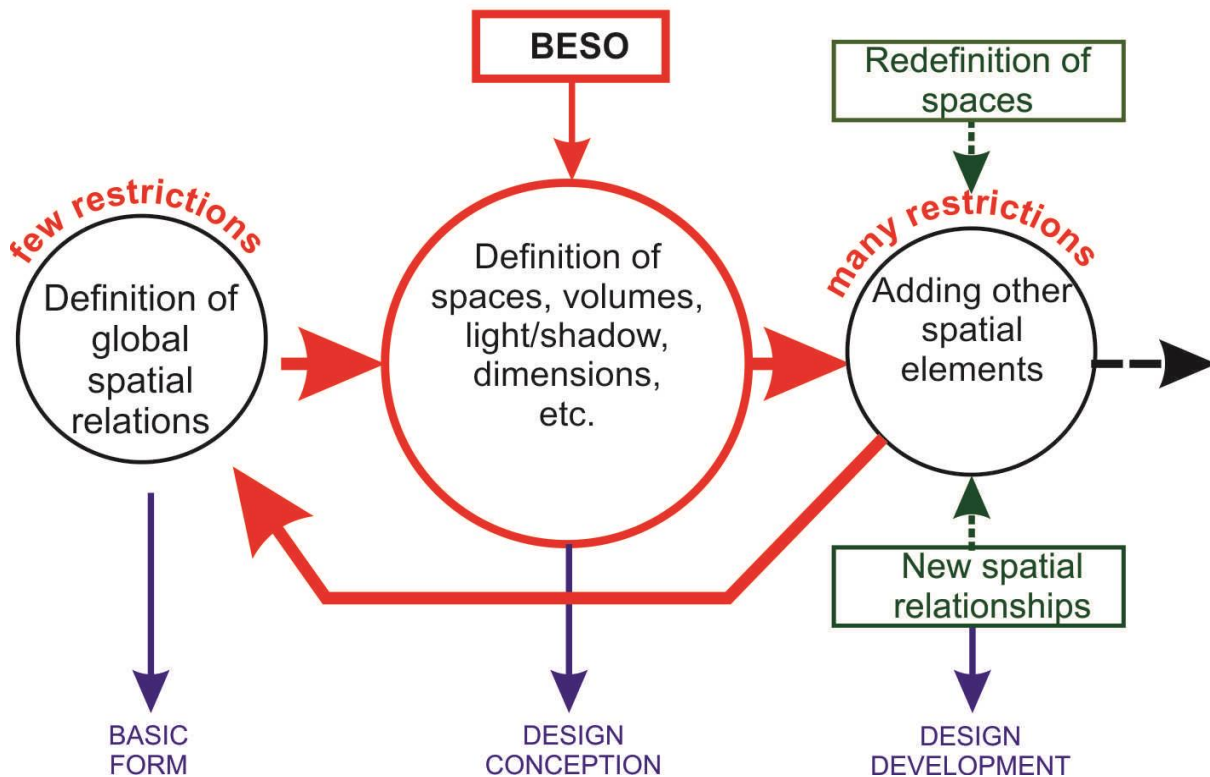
BESO

Redefinition of spaces

few restrictions

Definition of global spatial relations

Definition of spaces, volumes, light/shadow, dimensions, etc.

many restrictions

Adding other spatial elements

New spatial relationships

BASIC FORM

DESIGN CONCEPTION

DESIGN DEVELOPMENT